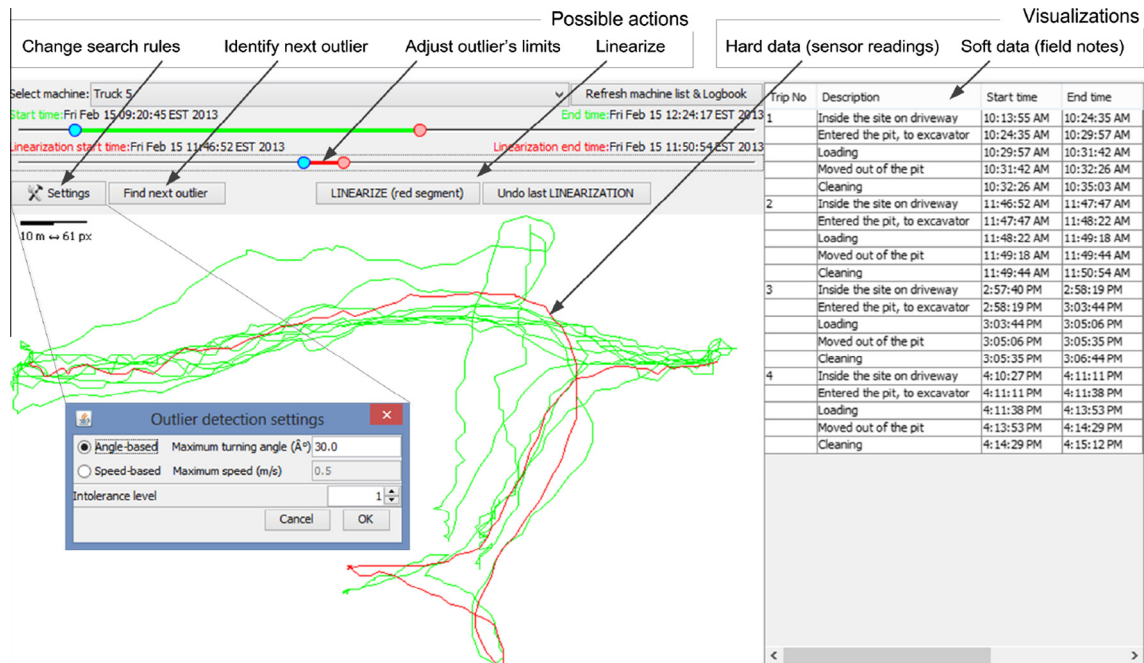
Possible actions

Visualizations

Change search rules

Identify next outlier

Adjust outlier's limits

Linearize

Hard data (sensor readings)

Soft data (field notes)

Select machine: Truck 5

Refresh machine list & Logbook

Start time:Fri Feb 15 09:20:45 EST 2013

End time:Fri Feb 15 12:24:17 EST 2013

Linearization start time:Fri Feb 15 11:46:52 EST 2013

Linearization end time:Fri Feb 15 11:50:54 EST 2013

Settings

Find next outlier

LINEARIZE (red segment)

Undo last LINEARIZATION

10 m ↔ 61 px

Outlier detection settings

Angle-based Maximum turning angle (Â°) 30.0

Speed-based Maximum speed (m/s) 0.5

Intolerance level 1

Cancel

OK

| Trip No | Description | Start time | End time |
|---|---|---|---|
| 1 | Inside the site on driveway | 10:13:55 AM | 10:24:35 AM |
| | Entered the pit, to excavator | 10:24:35 AM | 10:29:57 AM |
| | Loading | 10:29:57 AM | 10:31:42 AM |
| | Moved out of the pit | 10:31:42 AM | 10:32:26 AM |
| | Cleaning | 10:32:26 AM | 10:35:03 AM |
| 2 | Inside the site on driveway | 11:46:52 AM | 11:47:47 AM |
| | Entered the pit, to excavator | 11:47:47 AM | 11:48:22 AM |
| | Loading | 11:48:22 AM | 11:49:18 AM |
| | Moved out of the pit | 11:49:18 AM | 11:49:44 AM |
| | Cleaning | 11:49:44 AM | 11:50:54 AM |
| 3 | Inside the site on driveway | 2:57:40 PM | 2:58:19 PM |
| | Entered the pit, to excavator | 2:58:19 PM | 3:03:44 PM |
| | Loading | 3:03:44 PM | 3:05:06 PM |
| | Moved out of the pit | 3:05:06 PM | 3:05:35 PM |
| | Cleaning | 3:05:35 PM | 3:06:44 PM |
| 4 | Inside the site on driveway | 4:10:27 PM | 4:11:11 PM |
| | Entered the pit, to excavator | 4:11:11 PM | 4:11:38 PM |
| | Loading | 4:11:38 PM | 4:13:53 PM |
| | Moved out of the pit | 4:13:53 PM | 4:14:29 PM |
| | Cleaning | 4:14:29 PM | 4:15:12 PM |